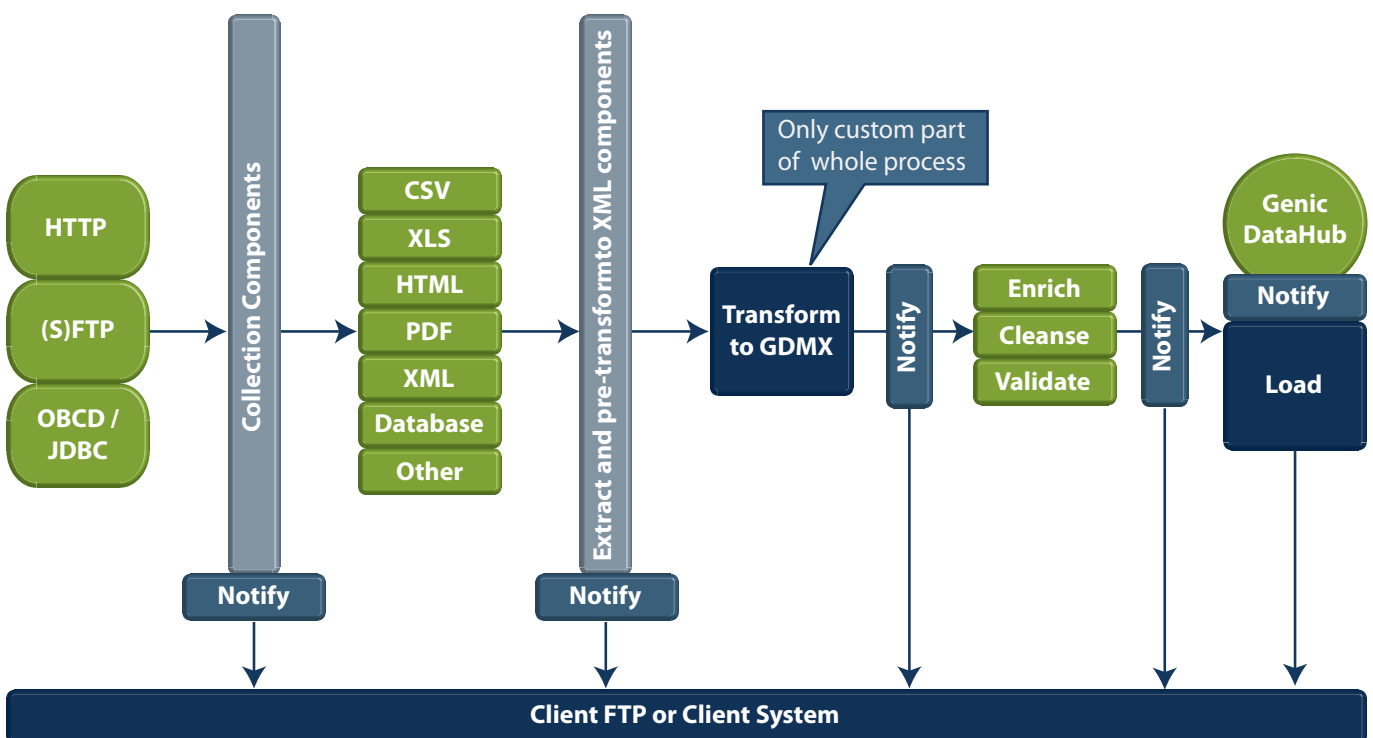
HTTP
(S)FTP
OBCD / JDBC

Collection Components

Notify

CSV
XLS
HTML
PDF
XML
Database
Other

Extract and pre-transformto XML components

Notify

Only custom part of whole process

Transform to GDMX

Notify

Enrich
Cleanse
Validate

Notify

Genic DataHub
Notify
Load

Client FTP or Client System